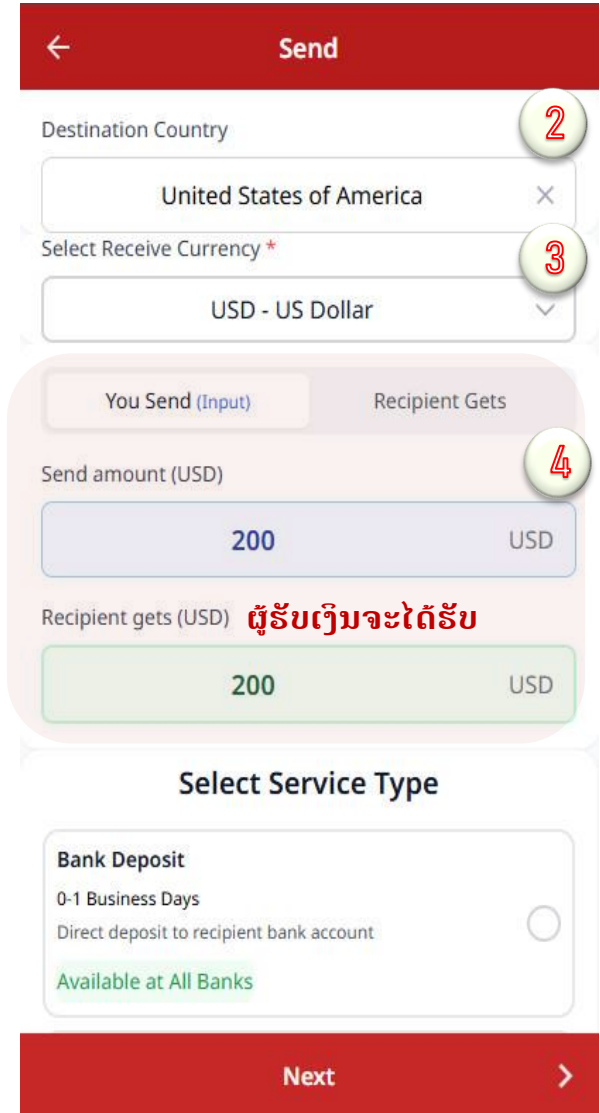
←
Send

Destination Country
2

United States of America ×

Select Receive Currency *
3

USD - US Dollar

You Send (Input)
Recipient Gets

Send amount (USD)
4

200 USD

Recipient gets (USD) ຜູ້ຮັບເງິນຈະໄດ້ຮັບ

200 USD

Select Service Type

Bank Deposit
0-1 Business Days
Direct deposit to recipient bank account
Available at All Banks

Next >